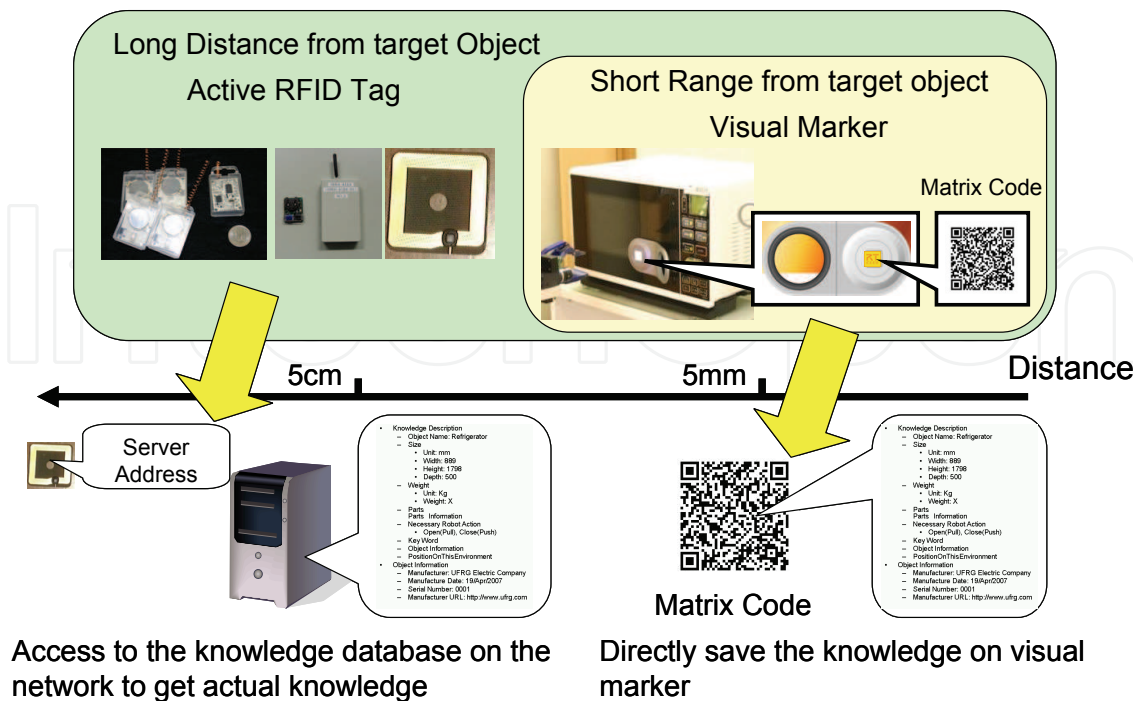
Long Distance from target Object

Active RFID Tag

Short Range from target object

Visual Marker

Matrix Code

Distance

5cm

5mm

Server Address

- Knowledge Description
  - Object Name: Refrigerator
  - Size
    - Unit: mm
    - Width: 889
    - Height: 1798
    - Depth: 500
  - Weight
    - Unit: Kg
    - Weight: X
  - Parts
    Parts Information
  - Necessary Robot Action
    - Open(Pull), Close(Push)
  - Key Word
  - Object Information
  - PositionOnThisEnvironment
- Object Information
  - Manufacturer: UFRG Electric Company
  - Manufacture Date: 19/Apr/2007
  - Serial Number: 0001
  - Manufacturer URL: http://www.ufrg.com

- Knowledge Description
  - Object Name: Refrigerator
  - Size
    - Unit: mm
    - Width: 889
    - Height: 1798
    - Depth: 500
  - Weight
    - Unit: Kg
    - Weight: X
  - Parts
    Parts Information
  - Necessary Robot Action
    - Open(Pull), Close(Push)
  - Key Word
  - Object Information
  - PositionOnThisEnvironment
- Object Information
  - Manufacturer: UFRG Electric Company
  - Manufacture Date: 19/Apr/2007
  - Serial Number: 0001
  - Manufacturer URL: http://www.ufrg.com

Matrix Code

Access to the knowledge database on the network to get actual knowledge

Directly save the knowledge on visual marker